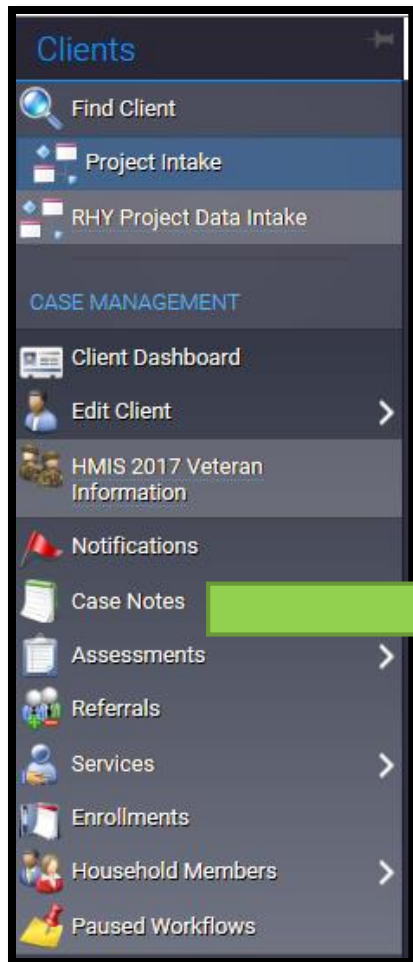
Clients

Find Client

Project Intake

RHY Project Data Intake

CASE MANAGEMENT

Client Dashboard

Edit Client

HMIS 2017 Veteran Information

Notifications

Case Notes

Assessments

Referrals

Services

Enrollments

Household Members

Paused Workflows